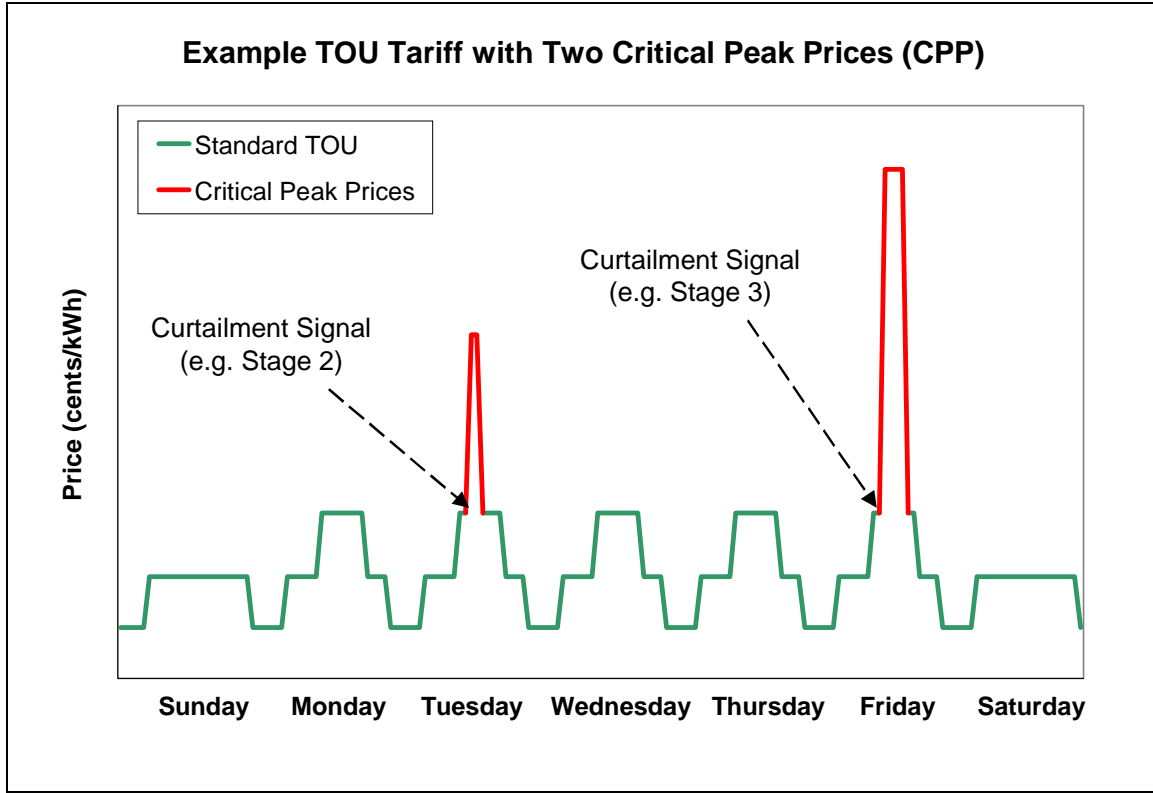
Example TOU Tariff with Two Critical Peak Prices (CPP)

Standard TOU

Critical Peak Prices

Curtailment Signal
(e.g. Stage 3)

Curtailment Signal
(e.g. Stage 2)

Price (cents/kWh)

Sunday
Monday
Tuesday
Wednesday
Thursday
Friday
Saturday